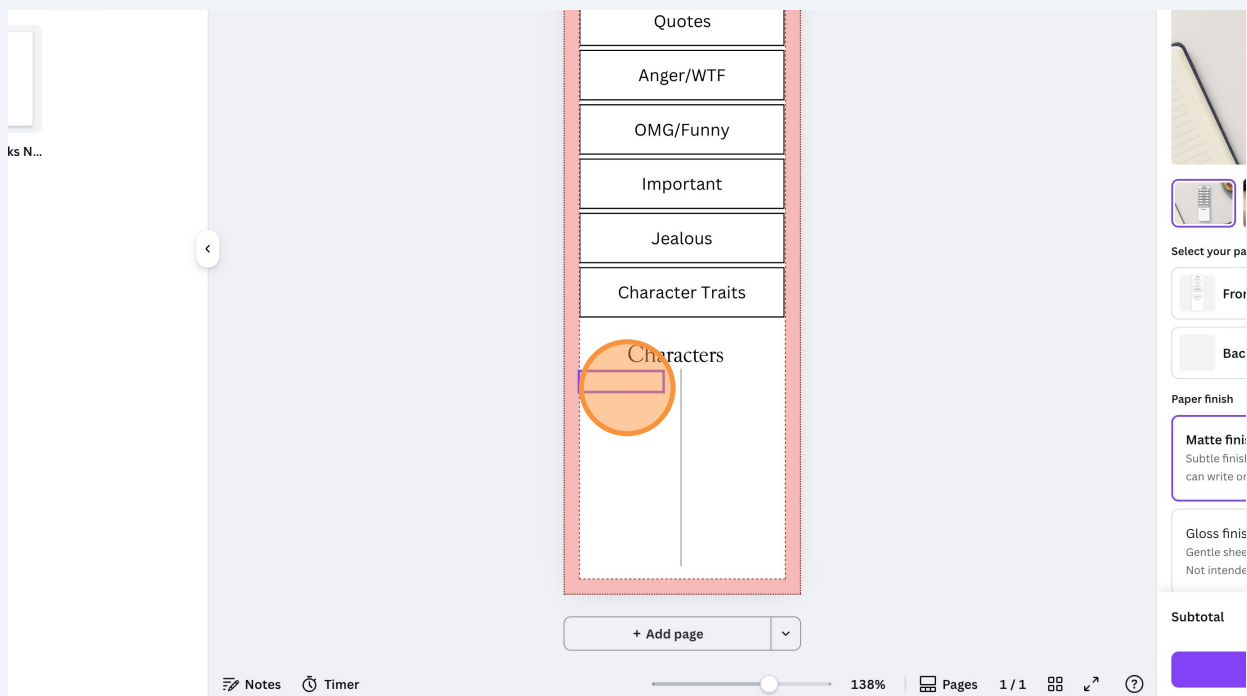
ks N...

Quotes

Anger/WTF

OMG/Funny

Important

Jealous

Character Traits

Characters

+ Add page

Notes Timer 138% Pages 1/1

Select your pa

Fro

Bac

Paper finish

Matte fini
Subtle finis
can write o

Gloss finis
Gentle shee
Not intende

Subtotal